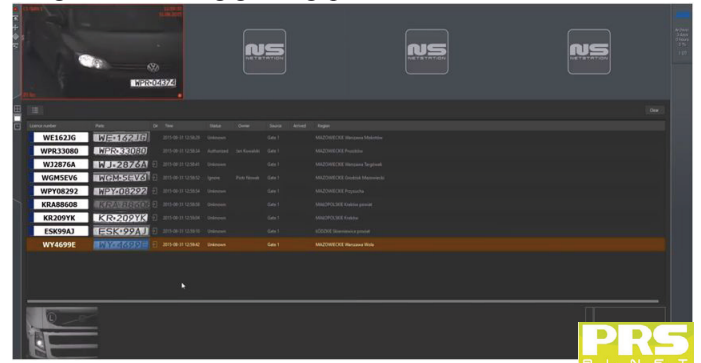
WPR-04374

NS NETSTATION

NS NETSTATION

NS NETSTATION

Clear

| Licence number | Photo | Dir | Time | Status | Owner | Source | Arrived | Region |
|---|---|---|---|---|---|---|---|---|
| WE162JG | WE-162JG | | 2015-08-31 12:58:32 | Unknown | | Gate 1 | | MAZOWIECKIE Warszawa Mokotów |
| WPR33080 | WPR-33080 | | 2015-08-31 12:58:34 | Authorized | Jan Kowalski | Gate 1 | | MAZOWIECKIE Warszawa Pruszków |
| WJ2876A | WJ-2876A | | 2015-08-31 12:58:41 | Unknown | | Gate 1 | | MAZOWIECKIE Warszawa Targówek |
| WGM5EV6 | WGM-5EV6 | | 2015-08-31 12:58:52 | Ignore | Piotr Nowak | Gate 1 | | MAZOWIECKIE Grodzisk Mazowiecki |
| WPY08292 | WPY-08292 | | 2015-08-31 12:58:54 | Unknown | | Gate 1 | | MAZOWIECKIE Pryzysucha |
| KRA88608 | KRA-88608 | | 2015-08-31 12:59:08 | Unknown | | Gate 1 | | MAŁOPOLSKIE Kraków powiat |
| KR209YK | KR-209YK | | 2015-08-31 12:59:09 | Unknown | | Gate 1 | | MAŁOPOLSKIE Kraków |
| ESK99AJ | ESK99AJ | | 2015-08-31 12:59:15 | Unknown | | Gate 1 | | ŁÓDZKIE Skierniewice powiat |
| WY4699E | WY-4699E | | 2015-08-31 12:59:42 | Unknown | | Gate 1 | | MAZOWIECKIE Warszawa Wola |

PRS